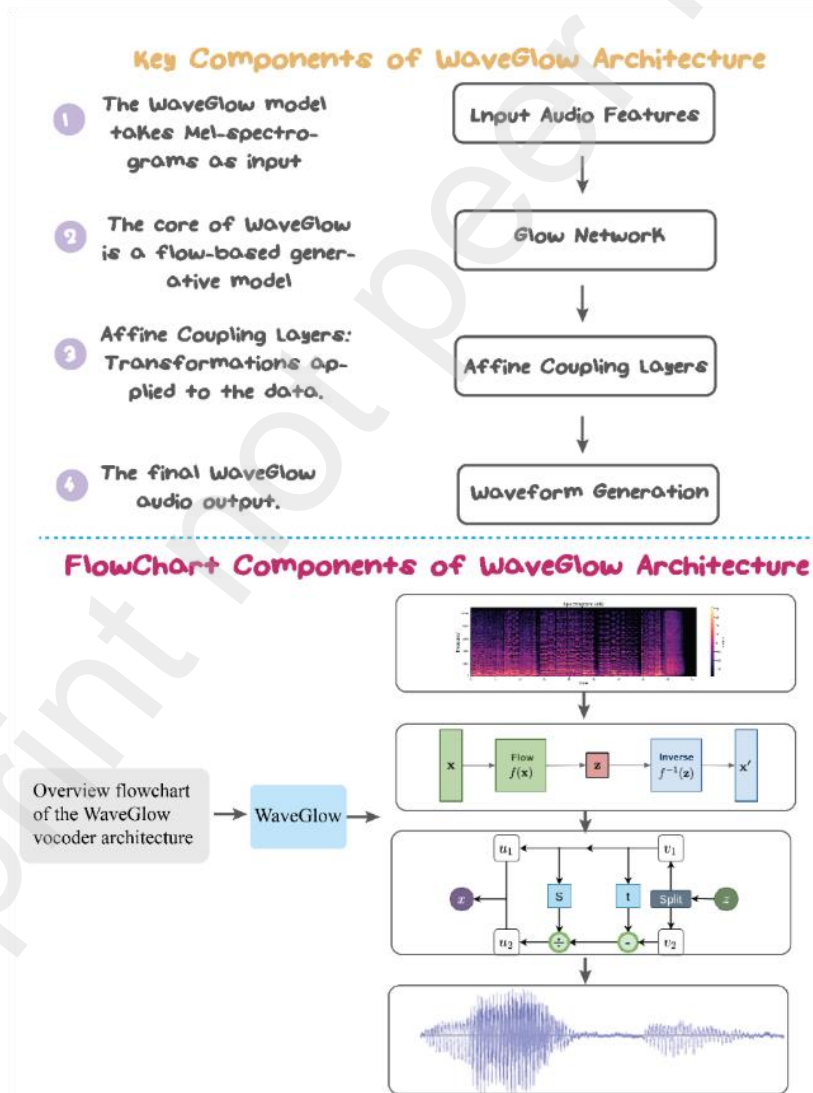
Key Components of WaveGlow Architecture

1 The WaveGlow model takes Mel-spectrograms as input

2 The core of WaveGlow is a flow-based generative model

3 Affine Coupling Layers: Transformations applied to the data.

4 The final WaveGlow audio output.

Lnput Audio Features

Glow Network

Affine Coupling Layers

Waveform Generation

FlowChart Components of WaveGlow Architecture

Overview flowchart of the WaveGlow vocoder architecture

WaveGlow

Spectrogram (dB)

Frequency

Time

$\mathbf{x}$

Flow $f(\mathbf{x})$

$\mathbf{z}$

Inverse $f^{-1}(\mathbf{z})$

$\mathbf{x}'$

$u_1$

$v_1$

$x$

S

t

Split

$z$

$u_2$

÷

-

$v_2$

print not peer